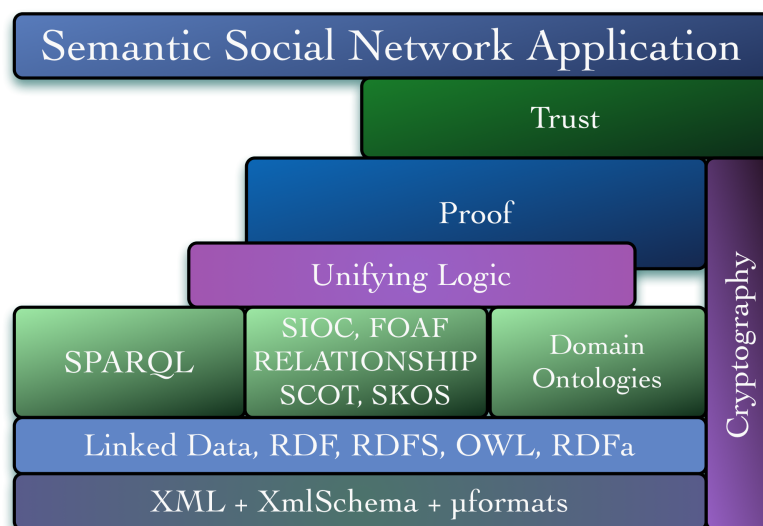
Semantic Social Network Application

Trust

Proof

Unifying Logic

SPARQL

SIOC, FOAF RELATIONSHIP SCOT, SKOS

Domain Ontologies

Cryptography

Linked Data, RDF, RDFS, OWL, RDFa

XML + XmlSchema + μformats